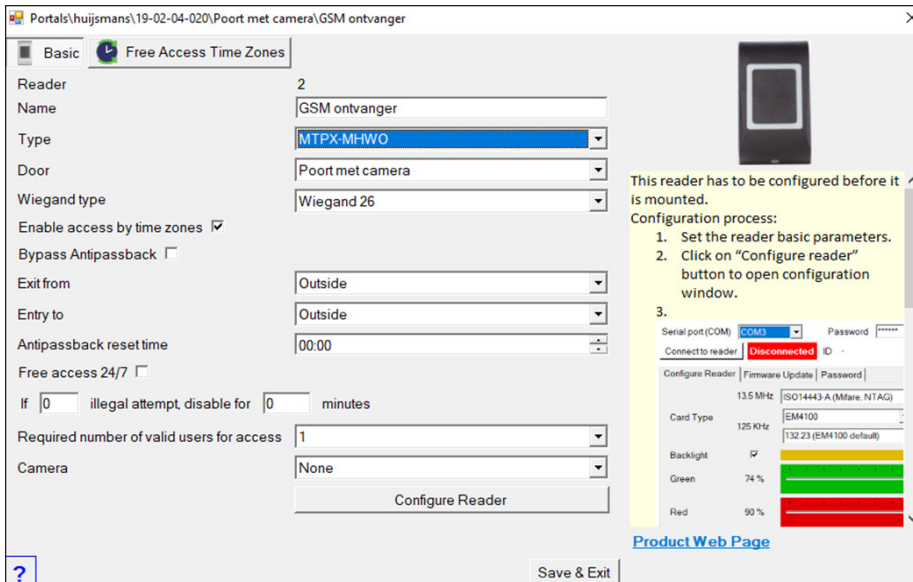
Portals\huijsmans\19-02-04-020\Poort met camera\GSM ontvanger

Basic

Free Access Time Zones

Reader 2

Name GSM ontvanger

Type MTPX-MHWO

Door Poort met camera

Wiegand type Wiegand 26

Enable access by time zones ☑

Bypass Antipassback ☐

Exit from Outside

Entry to Outside

Antipassback reset time 00:00

Free access 24/7 ☐

If 0 illegal attempt, disable for 0 minutes

Required number of valid users for access 1

Camera None

Configure Reader

This reader has to be configured before it is mounted.
Configuration process:
1. Set the reader basic parameters.
2. Click on "Configure reader" button to open configuration window.
3.

Serial port (COM) COM3 Password ******

Connect to reader Disconnected ID -

Configure Reader | Firmware Update | Password

13.5 MHz ISO14443-A (Mifare, NTAG)

Card Type

125 KHz EM4100

132.23 (EM4100 default)

Backlight ☑

Green 74 %

Red 90 %

Product Web Page

?

Save & Exit